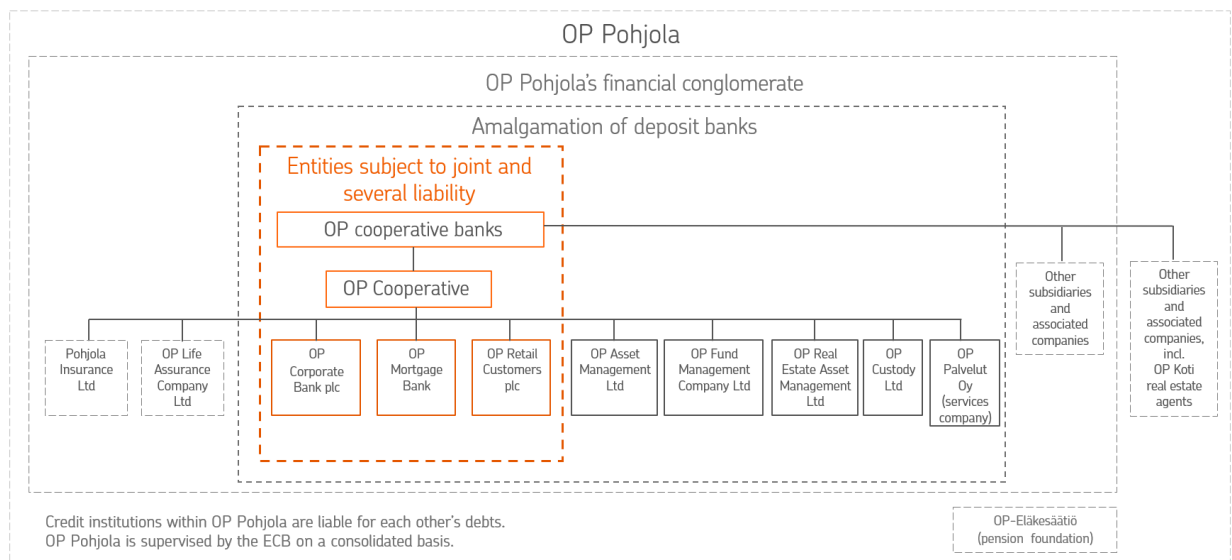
OP Pohjola

OP Pohjola's financial conglomerate

Amalgamation of deposit banks

Entities subject to joint and several liability

OP cooperative banks

OP Cooperative

Pohjola Insurance Ltd

OP Life Assurance Company Ltd

OP Corporate Bank plc

OP Mortgage Bank

OP Retail Customers plc

OP Asset Management Ltd

OP Fund Management Company Ltd

OP Real Estate Asset Management Ltd

OP Custody Ltd

OP Palvelut Oy (services company)

Other subsidiaries and associated companies

Other subsidiaries and associated companies, incl. OP Koti real estate agents

Credit institutions within OP Pohjola are liable for each other's debts.
OP Pohjola is supervised by the ECB on a consolidated basis.

OP-Eläkesäätiö (pension foundation)